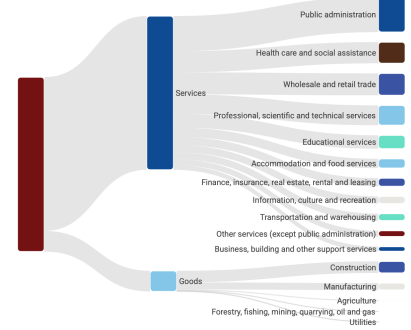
Services

Public administration

Health care and social assistance

Wholesale and retail trade

Professional, scientific and technical services

Educational services

Accommodation and food services

Finance, insurance, real estate, rental and leasing

Information, culture and recreation

Transportation and warehousing

Other services (except public administration)

Business, building and other support services

Goods

Construction

Manufacturing

Agriculture

Forestry, fishing, mining, quarrying, oil and gas

Utilities